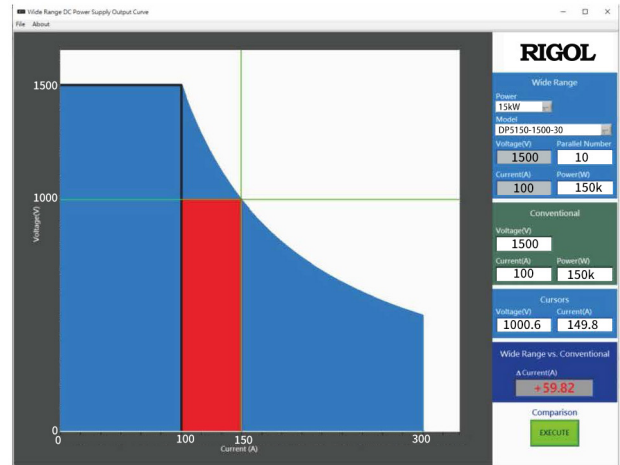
Wide Range DC Power Supply Output Curve
File About

1500
1000
0
Voltage(V)
0 100 150 300
Current (A)

RIGOL

Wide Range
Power
15kW
Model
DP5150-1500-30
Voltage(V) Parallel Number
1500 10
Current(A) Power(W)
100 150k

Conventional
Voltage(V)
1500
Current(A) Power(W)
100 150k

Cursors
Voltage(V) Current(A)
1000.6 149.8

Wide Range vs. Conventional
ΔCurrent(A)
+59.82

Comparison
EXECUTE